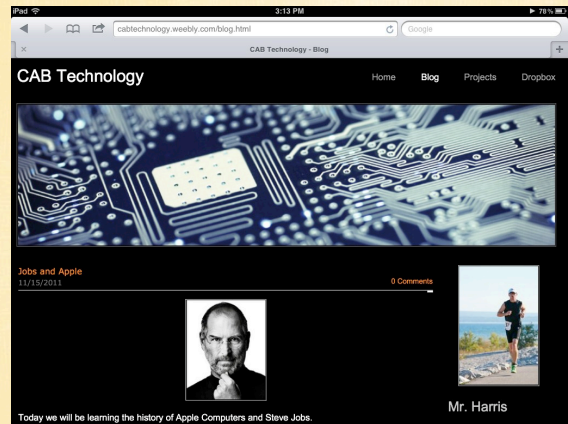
iPad
3:13 PM
78%
cabtechnology.weebly.com/blog.html
Google
CAB Technology - Blog
CAB Technology
Home
Blog
Projects
Dropbox
Jobs and Apple
11/15/2011
0 Comments
Today we will be learning the history of Apple Computers and Steve Jobs.
Mr. Harris